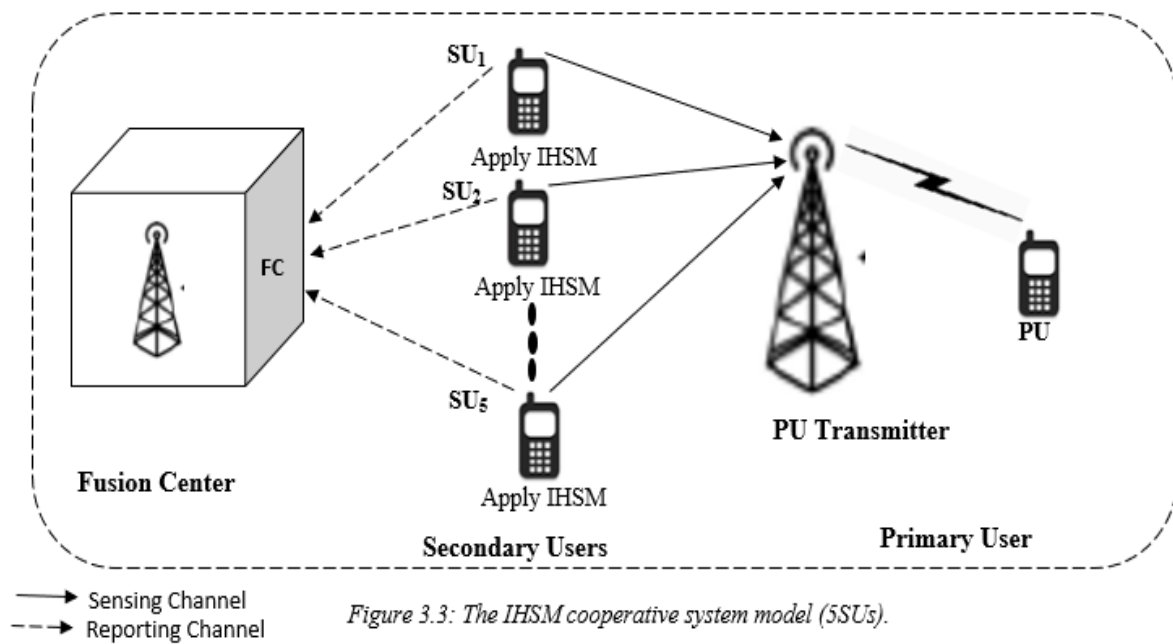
$SU_1$

Apply IHSM

$SU_2$

Apply IHSM

$SU_5$

Apply IHSM

FC

Fusion Center

Secondary Users

PU Transmitter

PU

Primary User

Sensing Channel

Reporting Channel

Figure 3.3: The IHSM cooperative system model (5SUs).